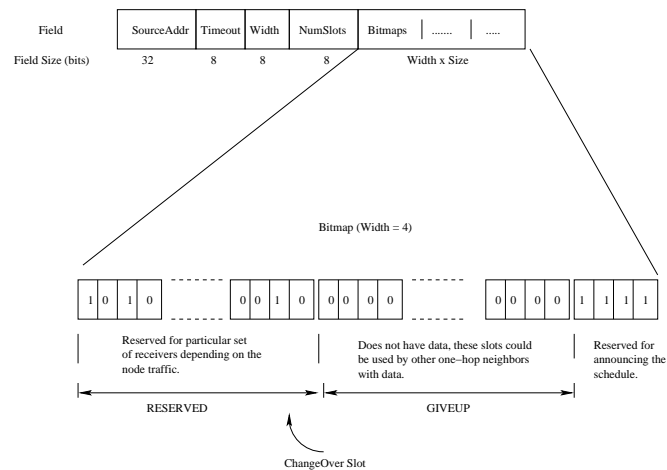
Field

| SourceAddr | Timeout | Width | NumSlots | Bitmaps | ....... | ..... |
|---|---|---|---|---|---|---|

Field Size (bits) 32 8 8 8 Width x Size

Bitmap (Width = 4)

1 0 1 0 ------- 0 0 1 0 0 0 0 0 ------- 0 0 0 0 1 1 1 1

Reserved for particular set of receivers depending on the node traffic.

Does not have data, these slots could be used by other one−hop neighbors with data.

Reserved for announcing the schedule.

RESERVED

GIVEUP

ChangeOver Slot